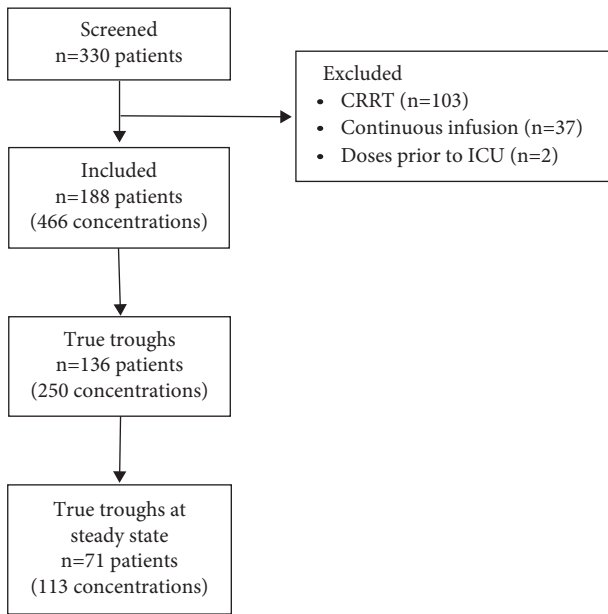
Screened
n=330 patients

Excluded
• CRRT (n=103)
• Continuous infusion (n=37)
• Doses prior to ICU (n=2)

Included
n=188 patients
(466 concentrations)

True troughs
n=136 patients
(250 concentrations)

True troughs at steady state
n=71 patients
(113 concentrations)